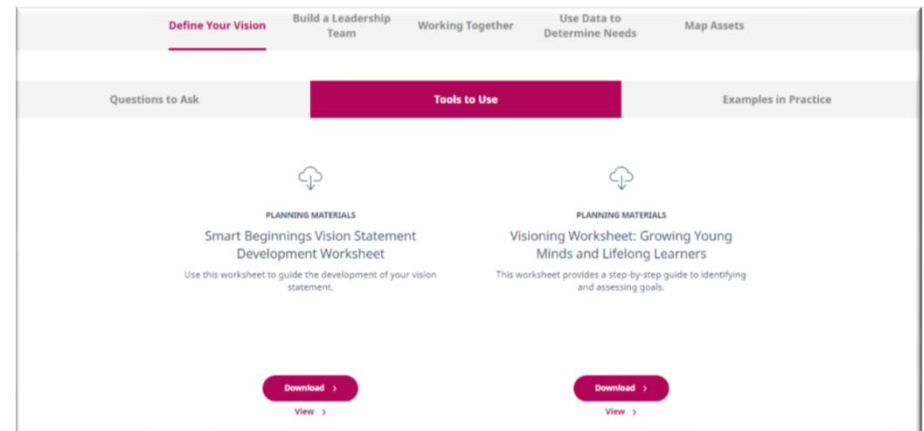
Define Your Vision
Build a Leadership Team
Working Together
Use Data to Determine Needs
Map Assets

Questions to Ask
Tools to Use
Examples in Practice

PLANNING MATERIALS
Smart Beginnings Vision Statement Development Worksheet
Use this worksheet to guide the development of your vision statement.

PLANNING MATERIALS
Visioning Worksheet: Growing Young Minds and Lifelong Learners
This worksheet provides a step-by-step guide to identifying and assessing goals.

Download ›
View ›

Download ›
View ›